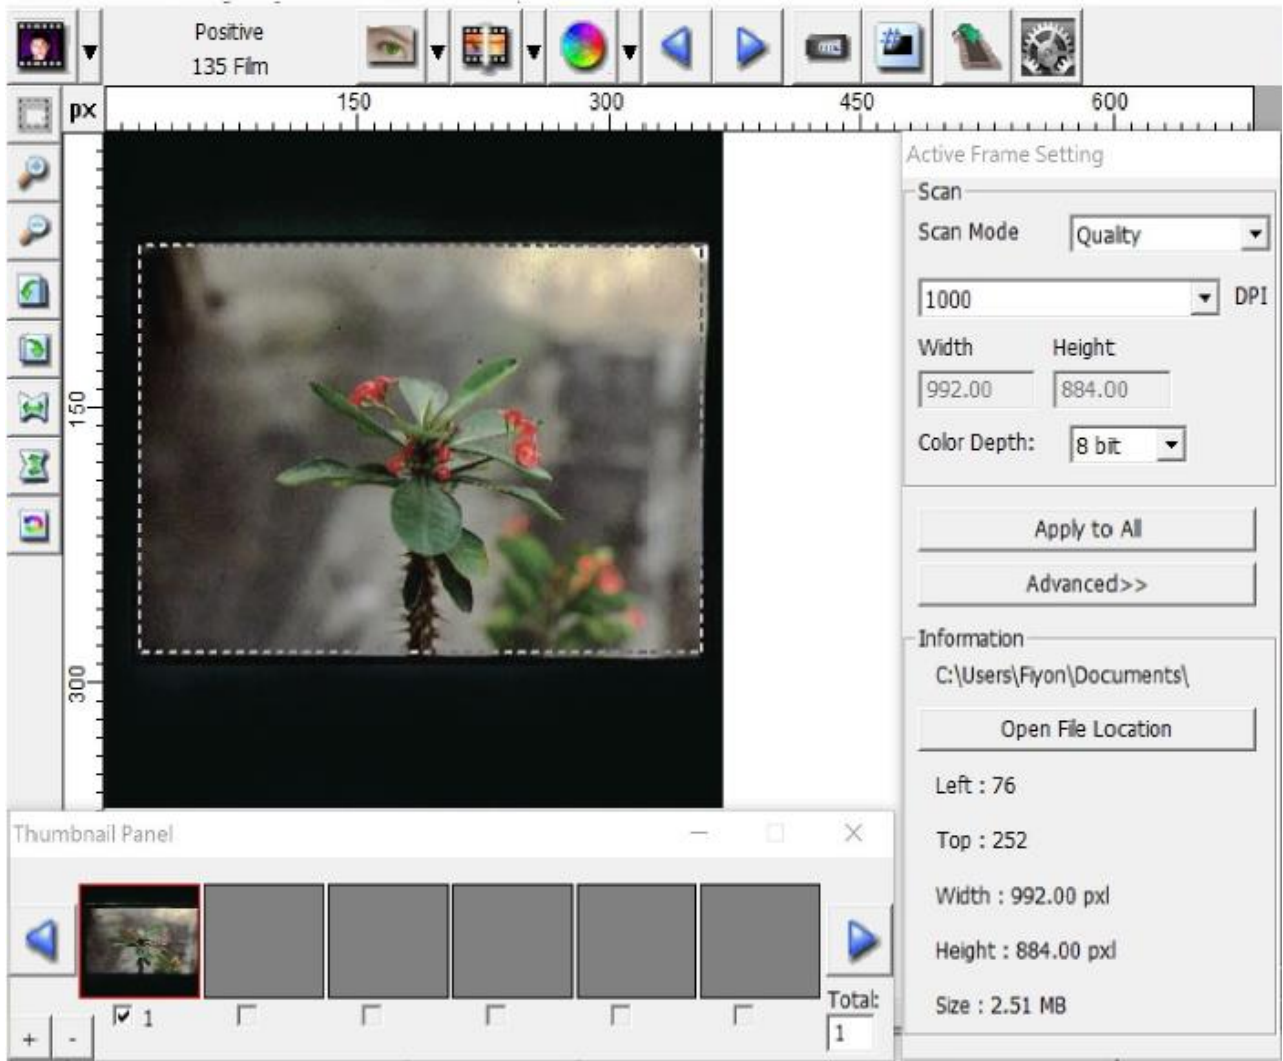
Positive
135 Film

px 150 300 450 600

150

300

Active Frame Setting

Scan

Scan Mode Quality

1000 DPI

Width Height

992.00 884.00

Color Depth: 8 bit

Apply to All

Advanced>>

Information

C:\Users\Fiyon\Documents\

Open File Location

Left : 76

Top : 252

Width : 992.00 pxl

Height : 884.00 pxl

Size : 2.51 MB

Thumbnail Panel

1

Total:
1

+ -